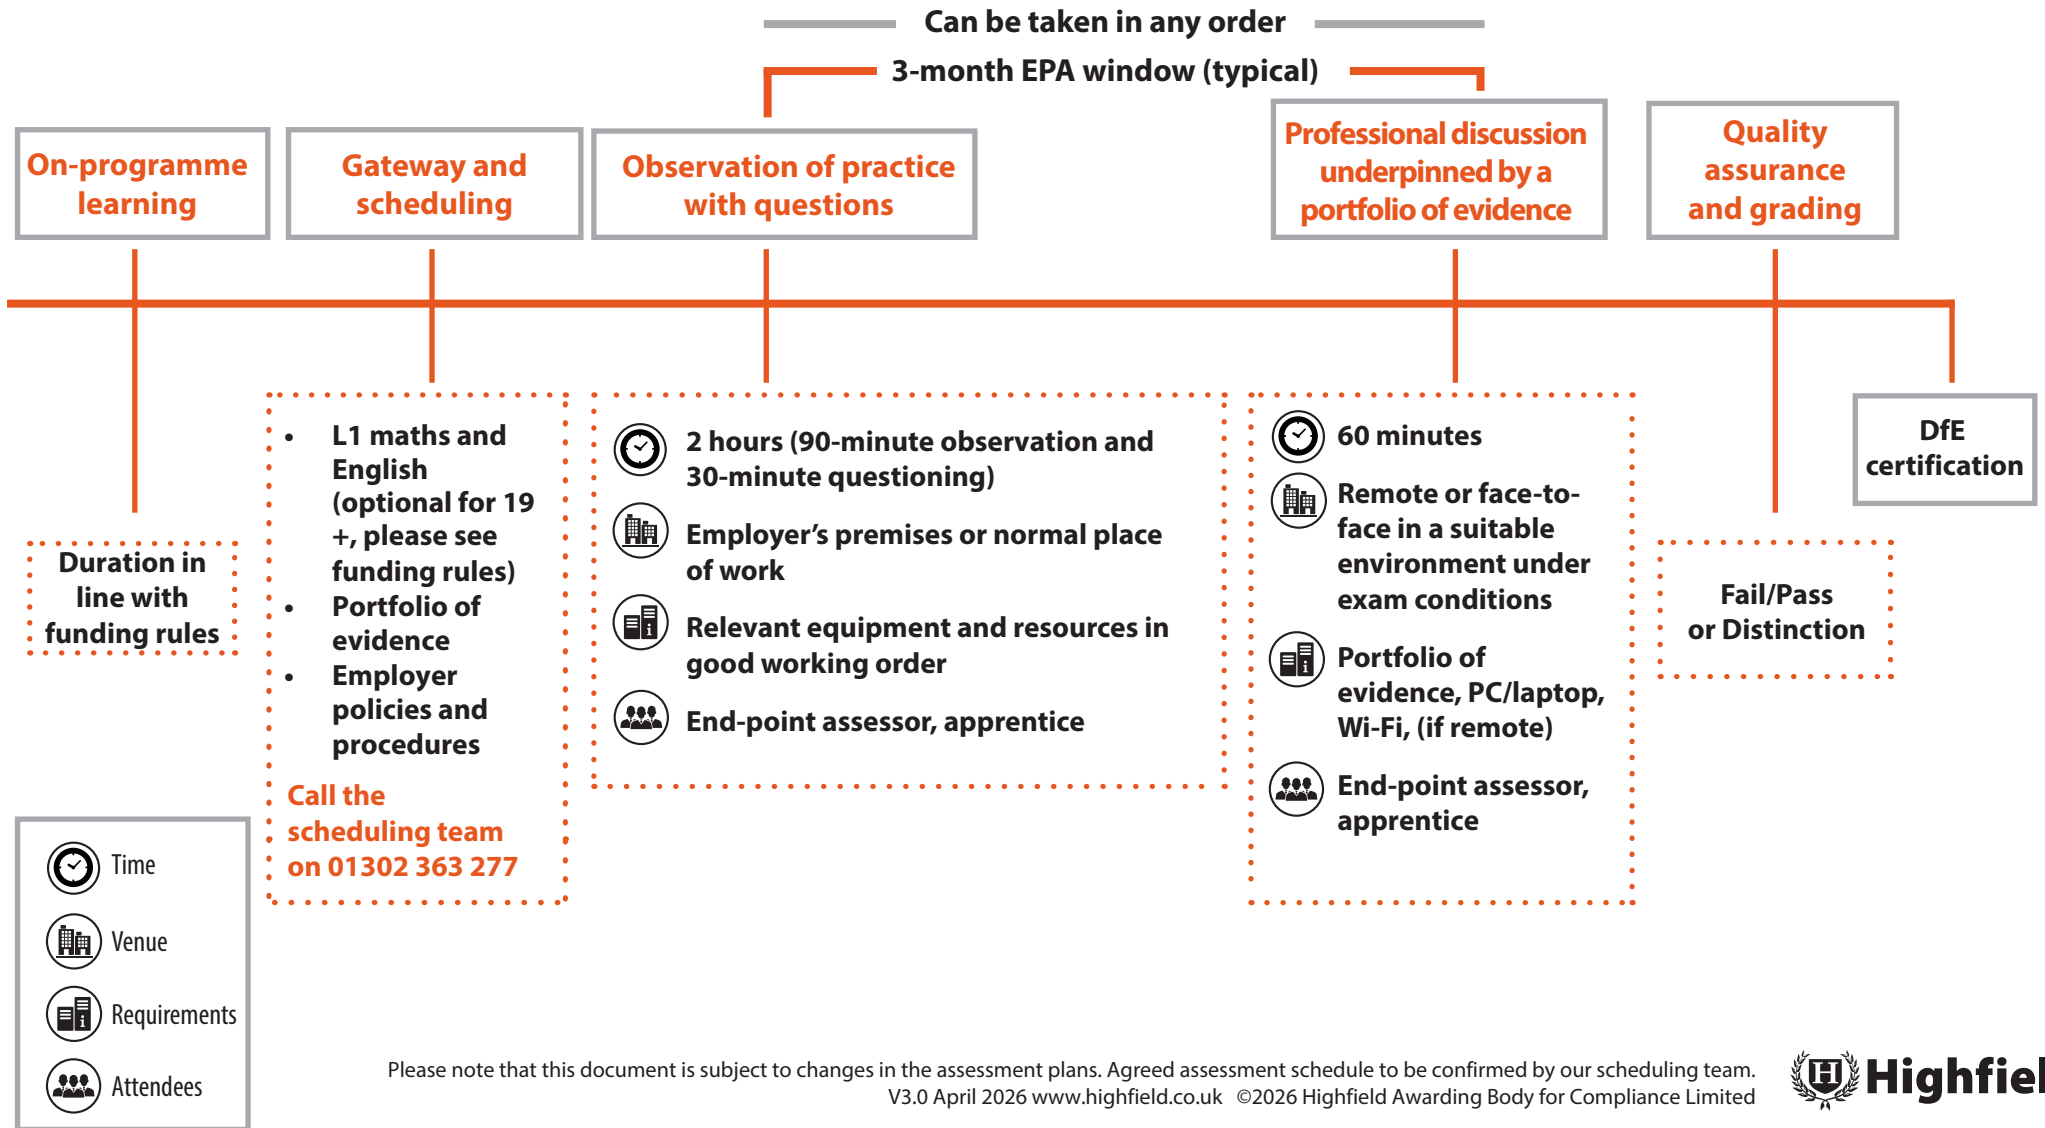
Can be taken in any order

3-month EPA window (typical)

On-programme learning

Gateway and scheduling

Observation of practice with questions

Professional discussion underpinned by a portfolio of evidence

Quality assurance and grading

Duration in line with funding rules

- L1 maths and English (optional for 19 +, please see funding rules)
- Portfolio of evidence
- Employer policies and procedures

Call the scheduling team on 01302 363 277

2 hours (90-minute observation and 30-minute questioning)

Employer's premises or normal place of work

Relevant equipment and resources in good working order

End-point assessor, apprentice

60 minutes

Remote or face-to-face in a suitable environment under exam conditions

Portfolio of evidence, PC/laptop, Wi-Fi, (if remote)

End-point assessor, apprentice

Fail/Pass or Distinction

DfE certification

Time

Venue

Requirements

Attendees

Please note that this document is subject to changes in the assessment plans. Agreed assessment schedule to be confirmed by our scheduling team.
V3.0 April 2026 www.highfield.co.uk ©2026 Highfield Awarding Body for Compliance Limited

Highfiel